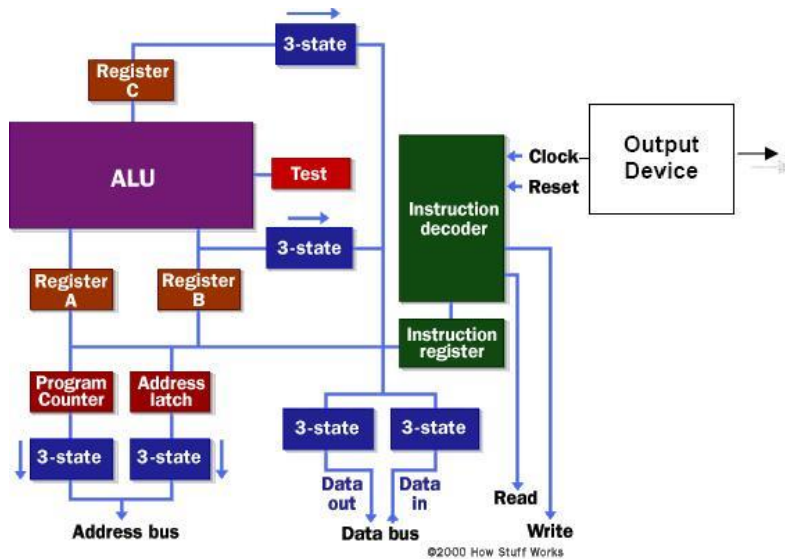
3-state

Register C

ALU

Test

3-state

Register A

Register B

Instruction decoder

Clock

Reset

Output Device

Instruction register

Program Counter

Address latch

3-state

3-state

3-state

3-state

Data out

Data in

Read

Write

Address bus

Data bus

©2000 How Stuff Works